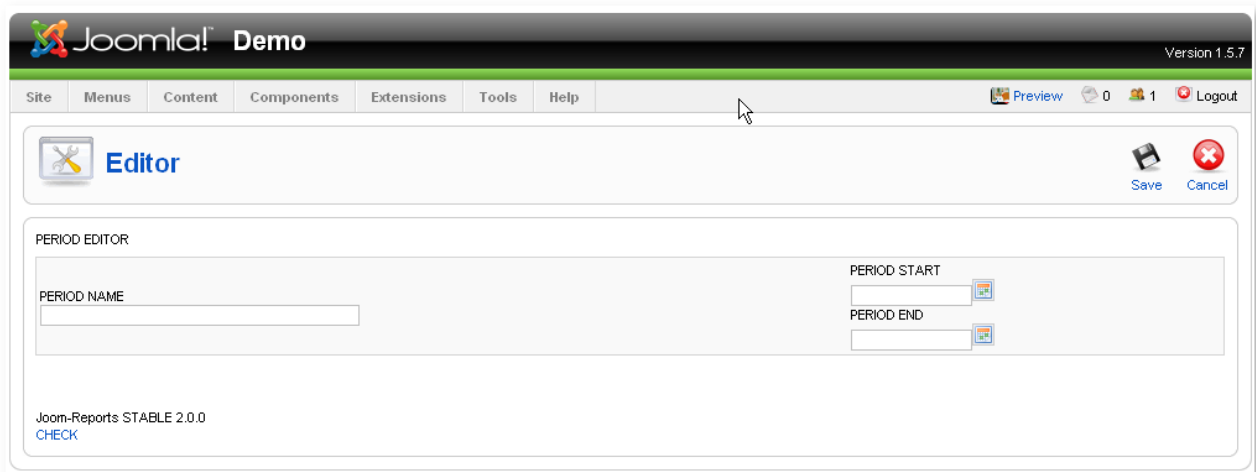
Joomla!™ Demo

Version 1.5.7

Site Menus Content Components Extensions Tools Help

Preview 0 1 Logout

Editor

Save Cancel

PERIOD EDITOR

PERIOD NAME

PERIOD START

PERIOD END

Joom-Reports STABLE 2.0.0
CHECK